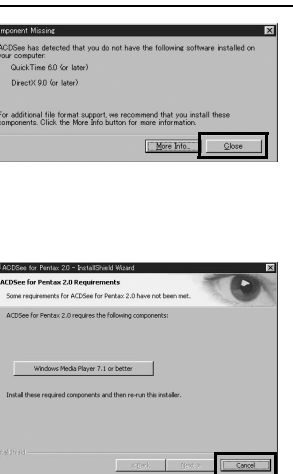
mponent Missing

ACDSee has detected that you do not have the following software installed on your computer:

QuickTime 6.0 (or later)

DirectX 9.0 (or later)

For additional file format support, we recommend that you install these components. Click the More Info button for more information.

More Info... Close

ACDSee for Pentax 2.0 - InstallShield Wizard

ACDSee for Pentax 2.0 Requirements

Some requirements for ACDSee for Pentax 2.0 have not been met.

ACDSee for Pentax 2.0 requires the following components:

Windows Media Player 7.1 or better

Install these required components and then re-run this installer.

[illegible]

< Back Next > Cancel